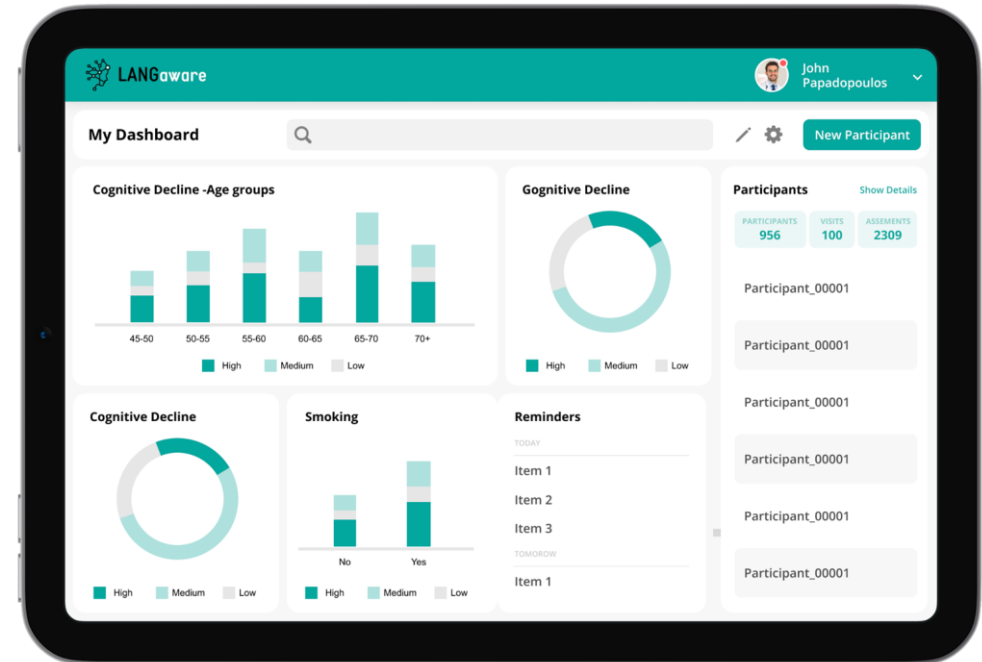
LANGaware

John Papadopoulos

My Dashboard

New Participant

Cognitive Decline -Age groups

45-50 50-55 55-60 60-65 65-70 70+

High Medium Low

Gognitive Decline

High Medium Low

Participants

Show Details

PARTICIPANTS 956

VISITS 100

ASSEMENTS 2309

Participant_00001

Participant_00001

Participant_00001

Participant_00001

Participant_00001

Participant_00001

Cognitive Decline

High Medium Low

Smoking

No Yes

High Medium Low

Reminders

TODAY

Item 1

Item 2

Item 3

TOMOROW

Item 1